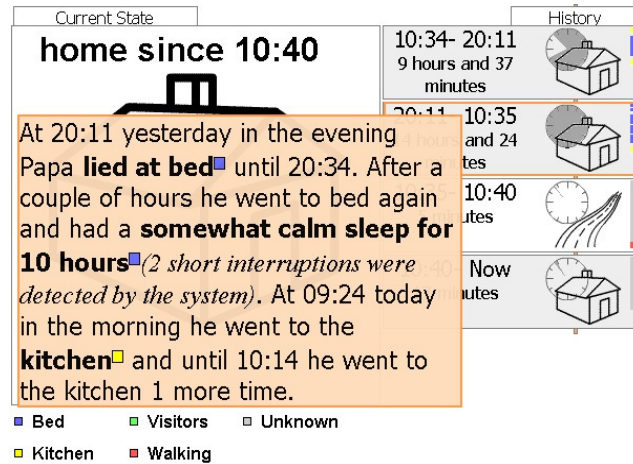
Current State

home since 10:40

History

10:34- 20:11
9 hours and 37 minutes

20:11- 10:35
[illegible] and 24 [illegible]tes

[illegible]- 10:40
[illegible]utes

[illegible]:40- Now
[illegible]nutes

At 20:11 yesterday in the evening Papa **lied at bed** until 20:34. After a couple of hours he went to bed again and had a **somewhat calm sleep for 10 hours** *(2 short interruptions were detected by the system)*. At 09:24 today in the morning he went to the **kitchen** and until 10:14 he went to the kitchen 1 more time.

Bed
Visitors
Unknown
Kitchen
Walking